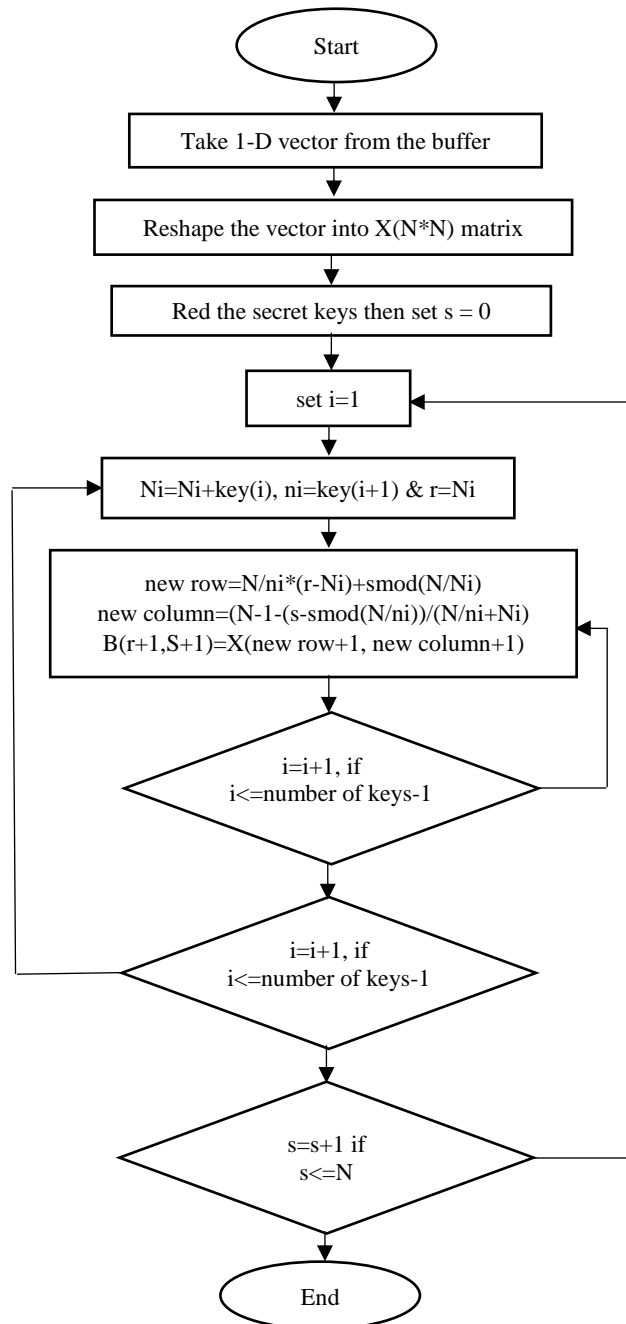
Start

Take 1-D vector from the buffer

Reshape the vector into X(N*N) matrix

Red the secret keys then set s = 0

set i=1

Ni=Ni+key(i), ni=key(i+1) & r=Ni

new row=N/ni*(r-Ni)+smod(N/Ni)
new column=(N-1-(s-smod(N/ni))/(N/ni+Ni)
B(r+1,S+1)=X(new row+1, new column+1)

i=i+1, if
i<=number of keys-1

i=i+1, if
i<=number of keys-1

s=s+1 if
s<=N

End